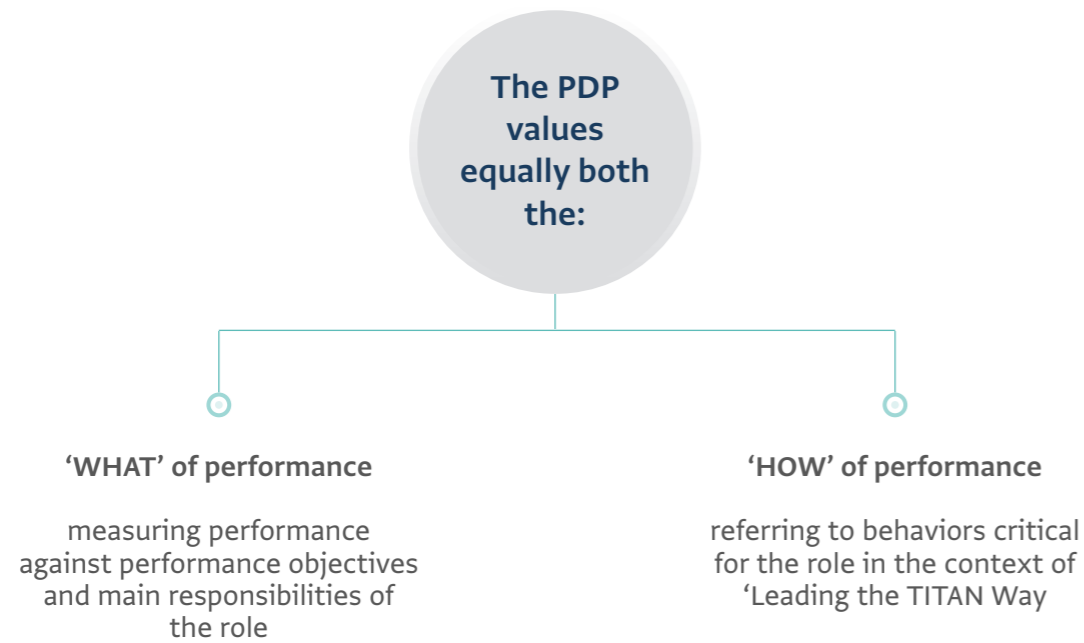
The PDP values equally both the:

‘WHAT’ of performance

measuring performance against performance objectives and main responsibilities of the role

‘HOW’ of performance

referring to behaviors critical for the role in the context of ‘Leading the TITAN Way